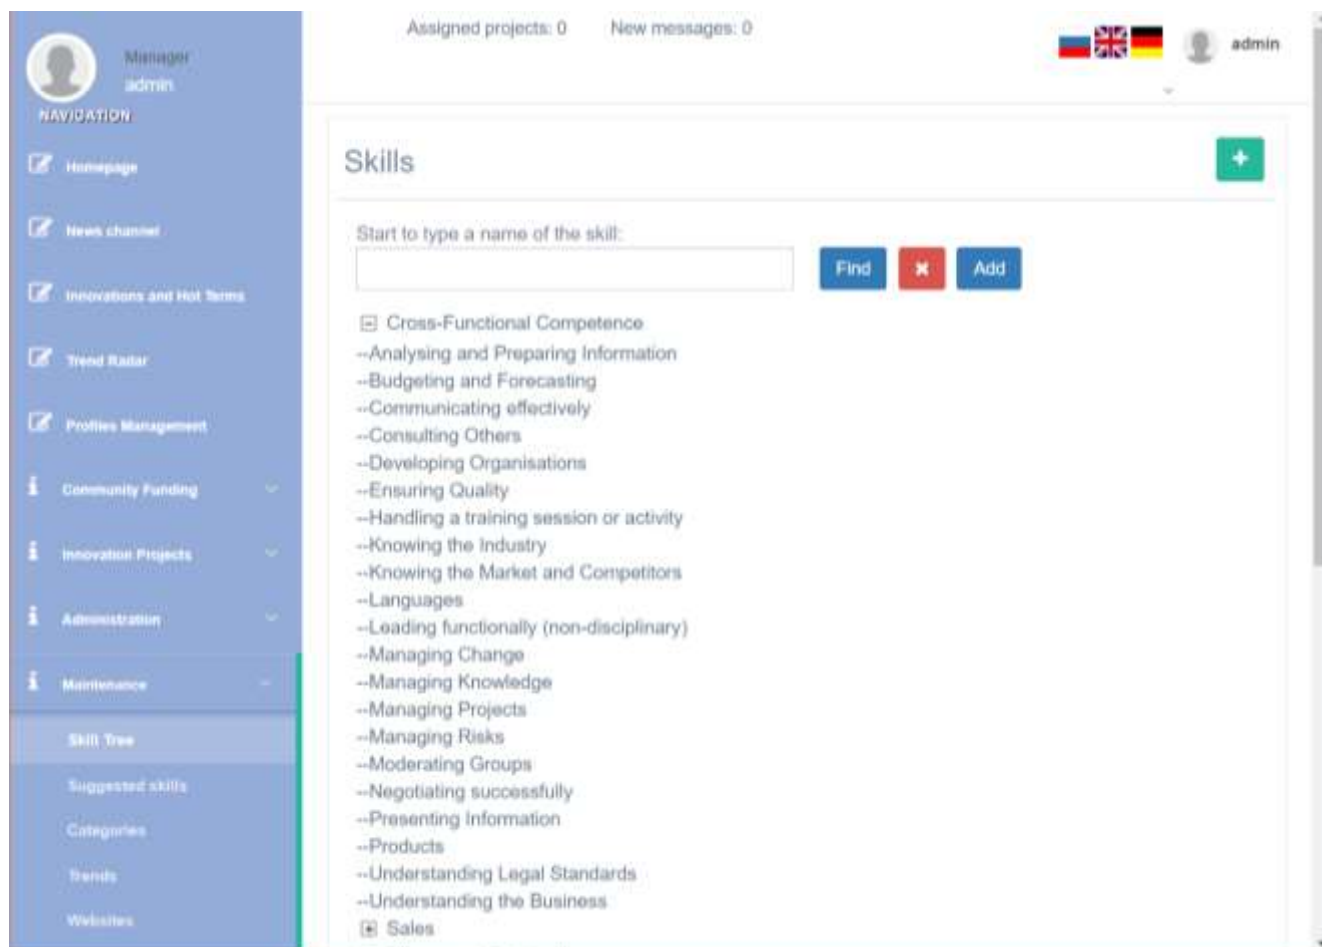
Manager
admin
NAVIGATION

Homepage
News channel
Innovations and Hot Terms
Trend Radar
Profiles Management
Community Funding
Innovation Projects
Administration
Maintenance
Skill Tree
Suggested skills
Categories
Trends
Websites

Assigned projects: 0 New messages: 0

admin

Skills

+

Start to type a name of the skill:

Find
×
Add

⊟ Cross-Functional Competence
--Analysing and Preparing Information
--Budgeting and Forecasting
--Communicating effectively
--Consulting Others
--Developing Organisations
--Ensuring Quality
--Handling a training session or activity
--Knowing the Industry
--Knowing the Market and Competitors
--Languages
--Leading functionally (non-disciplinary)
--Managing Change
--Managing Knowledge
--Managing Projects
--Managing Risks
--Moderating Groups
--Negotiating successfully
--Presenting Information
--Products
--Understanding Legal Standards
--Understanding the Business
⊞ Sales